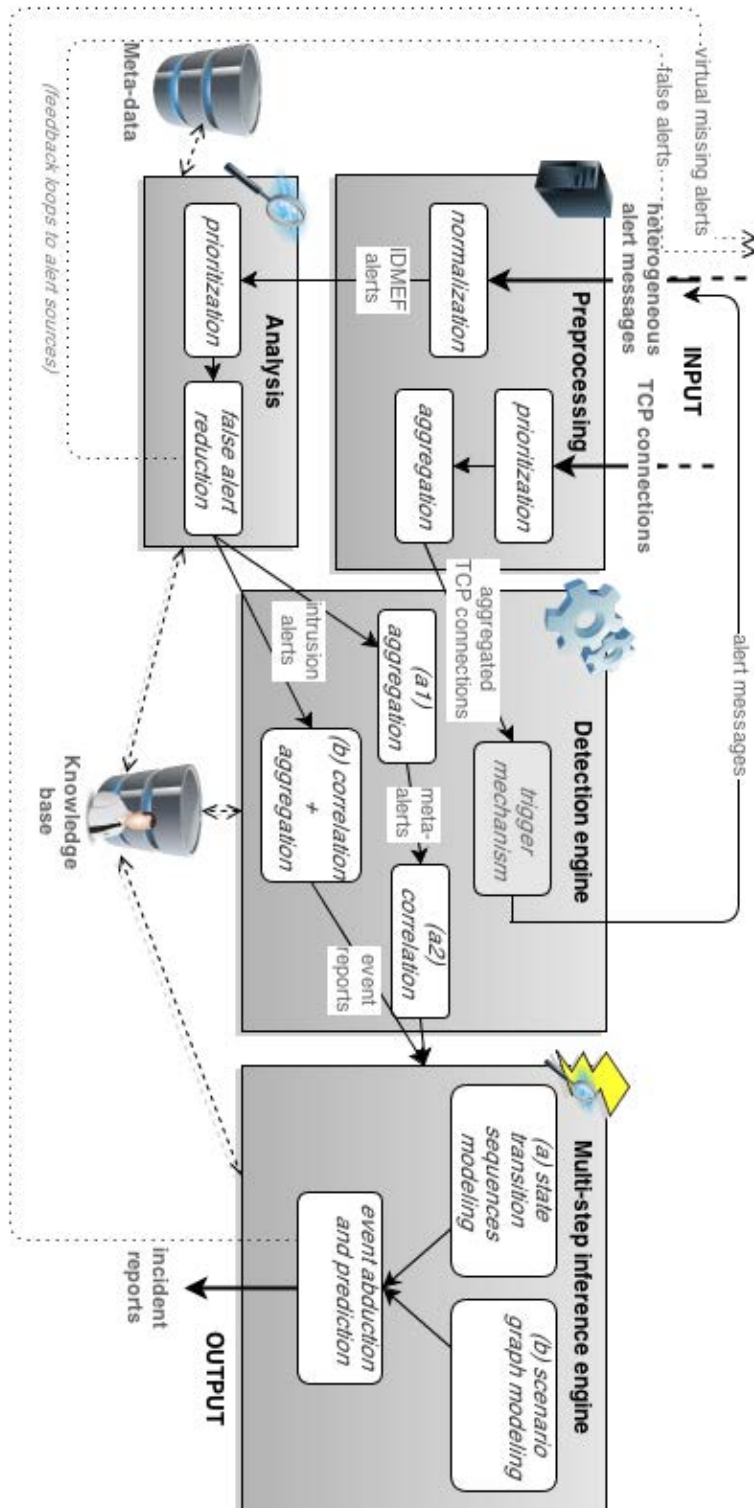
virtual missing alerts
false alerts
heterogeneous alert messages
INPUT
TCP connections
alert messages
Preprocessing
normalization
prioritization
aggregation
IDMEF alerts
aggregated TCP connections
Meta-data
Analysis
prioritization
false alert reduction
(feedback loops to alert sources)
Detection engine
trigger mechanism
(a1) aggregation
meta-alerts
(a2) correlation
intrusion alerts
(b) correlation + aggregation
event reports
Knowledge base
Multi-step inference engine
(a) state transition sequences modeling
(b) scenario graph modeling
event abduction and prediction
incident reports
OUTPUT